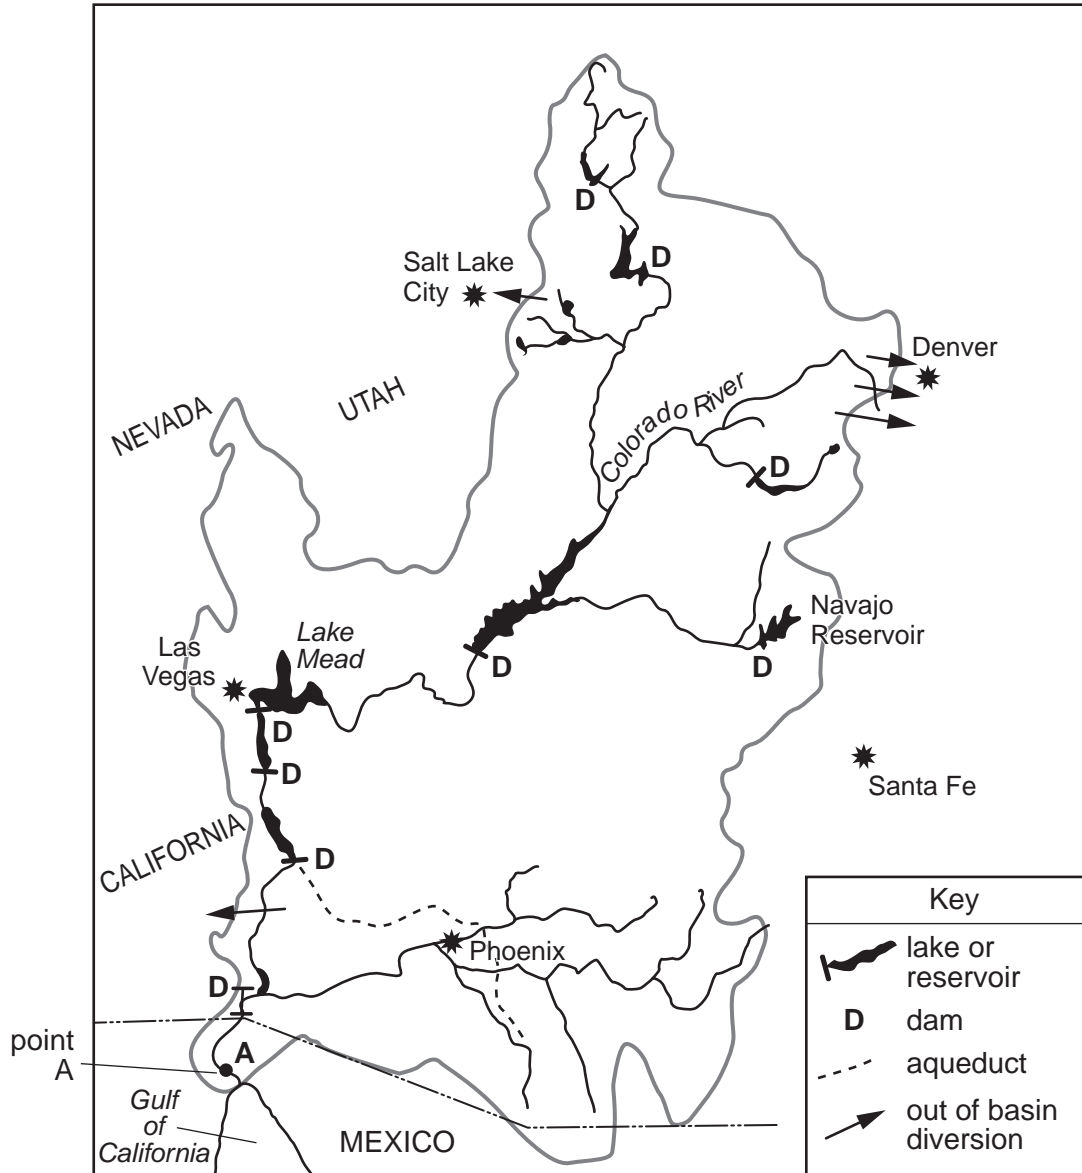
D
D
Salt Lake City
Denver
NEVADA
UTAH
Colorado River
D
Navajo Reservoir
Lake Mead
Las Vegas
D
D
D
D
Santa Fe
CALIFORNIA
D
Key
lake or reservoir
D dam
aqueduct
out of basin diversion
Phoenix
D
point A
A
Gulf of California
MEXICO